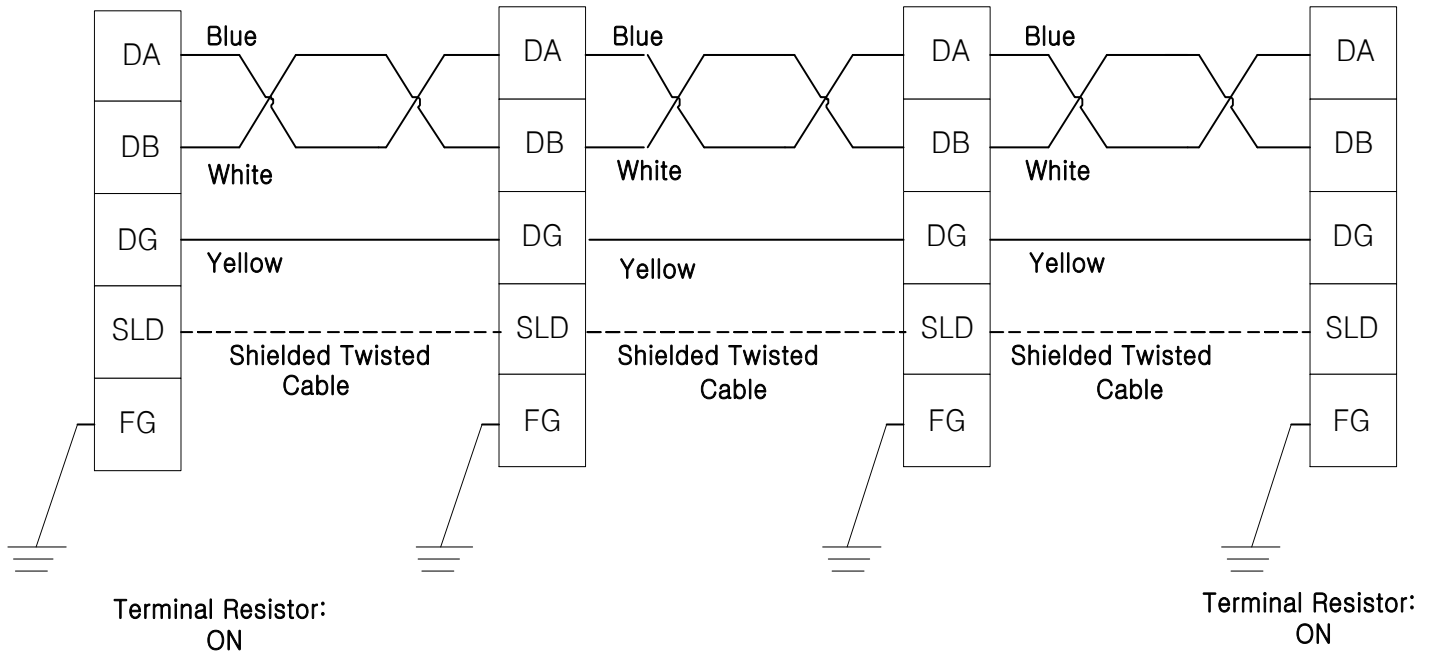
DA
DB
DG
SLD
FG

Blue
White
Yellow
Shielded Twisted Cable

DA
DB
DG
SLD
FG

Blue
White
Yellow
Shielded Twisted Cable

DA
DB
DG
SLD
FG

Blue
White
Yellow
Shielded Twisted Cable

DA
DB
DG
SLD
FG

Terminal Resistor: ON

Terminal Resistor: ON